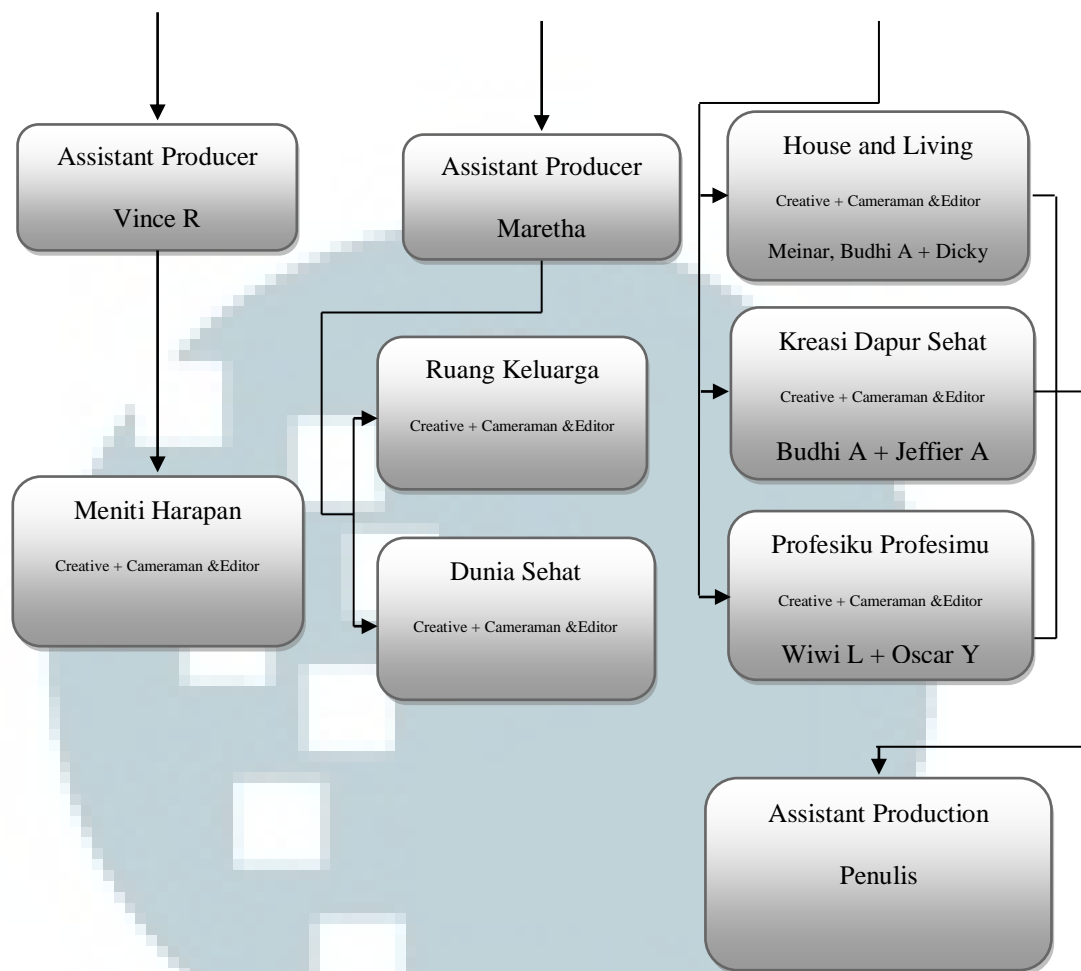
Assistant Producer

Vince R

Meniti Harapan

Creative + Cameraman &Editor

Assistant Producer

Maretha

Ruang Keluarga

Creative + Cameraman &Editor

Dunia Sehat

Creative + Cameraman &Editor

House and Living

Creative + Cameraman &Editor

Meinar, Budhi A + Dicky

Kreasi Dapur Sehat

Creative + Cameraman &Editor

Budhi A + Jeffier A

Profesiku Profesimu

Creative + Cameraman &Editor

Wiwi L + Oscar Y

Assistant Production

Penulis